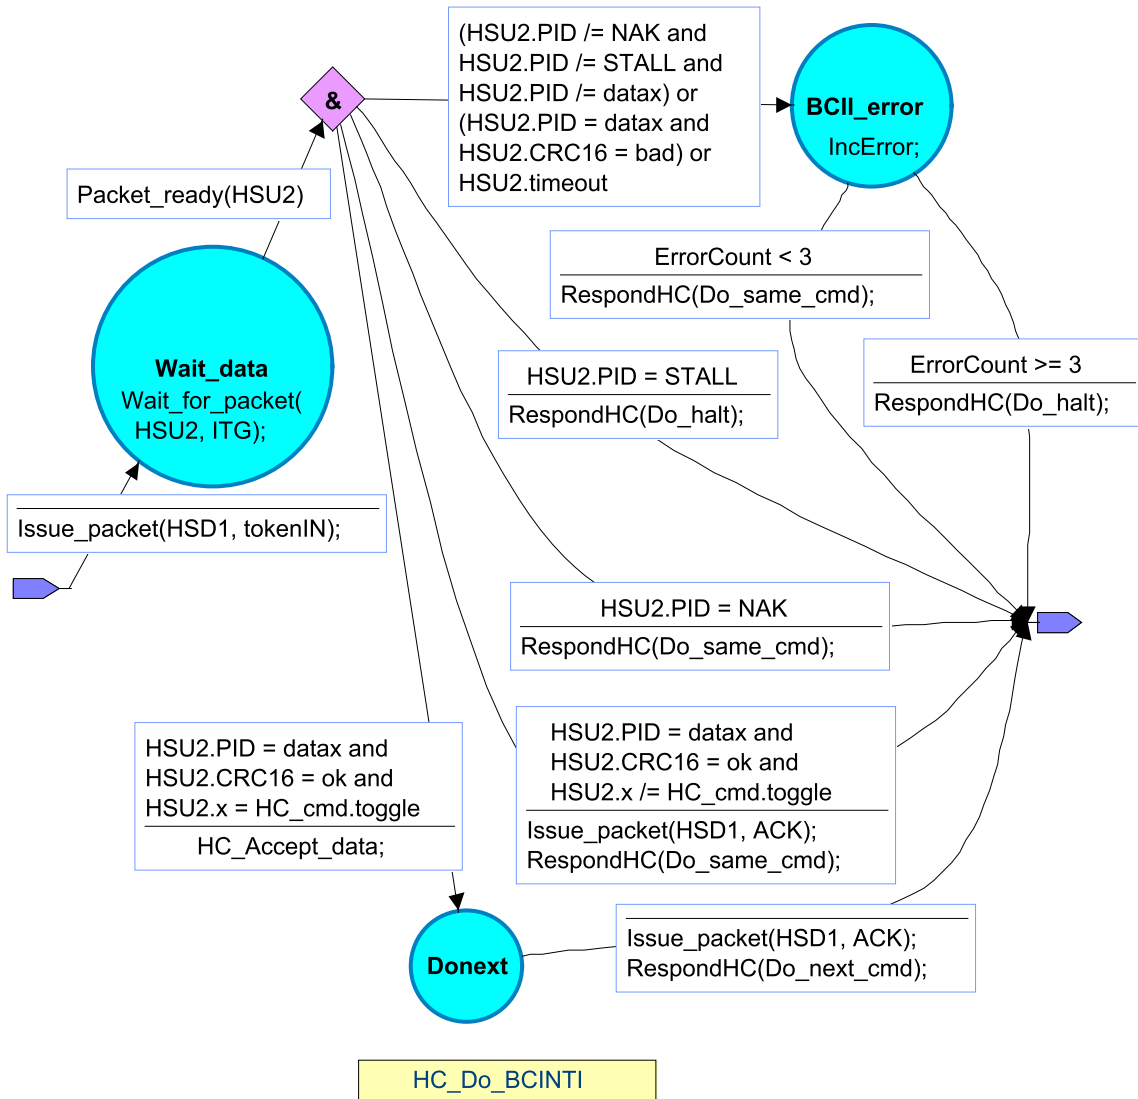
(HSU2.PID /= NAK and HSU2.PID /= STALL and HSU2.PID /= datax) or (HSU2.PID = datax and HSU2.CRC16 = bad) or HSU2.timeout

&

BCII_error
IncError;

Packet_ready(HSU2)

ErrorCount < 3
RespondHC(Do_same_cmd);

Wait_data
Wait_for_packet( HSU2, ITG);

HSU2.PID = STALL
RespondHC(Do_halt);

ErrorCount >= 3
RespondHC(Do_halt);

Issue_packet(HSD1, tokenIN);

HSU2.PID = NAK
RespondHC(Do_same_cmd);

HSU2.PID = datax and HSU2.CRC16 = ok and HSU2.x = HC_cmd.toggle
HC_Accept_data;

HSU2.PID = datax and HSU2.CRC16 = ok and HSU2.x /= HC_cmd.toggle
Issue_packet(HSD1, ACK);
RespondHC(Do_same_cmd);

Donext

Issue_packet(HSD1, ACK);
RespondHC(Do_next_cmd);

HC_Do_BCINTI